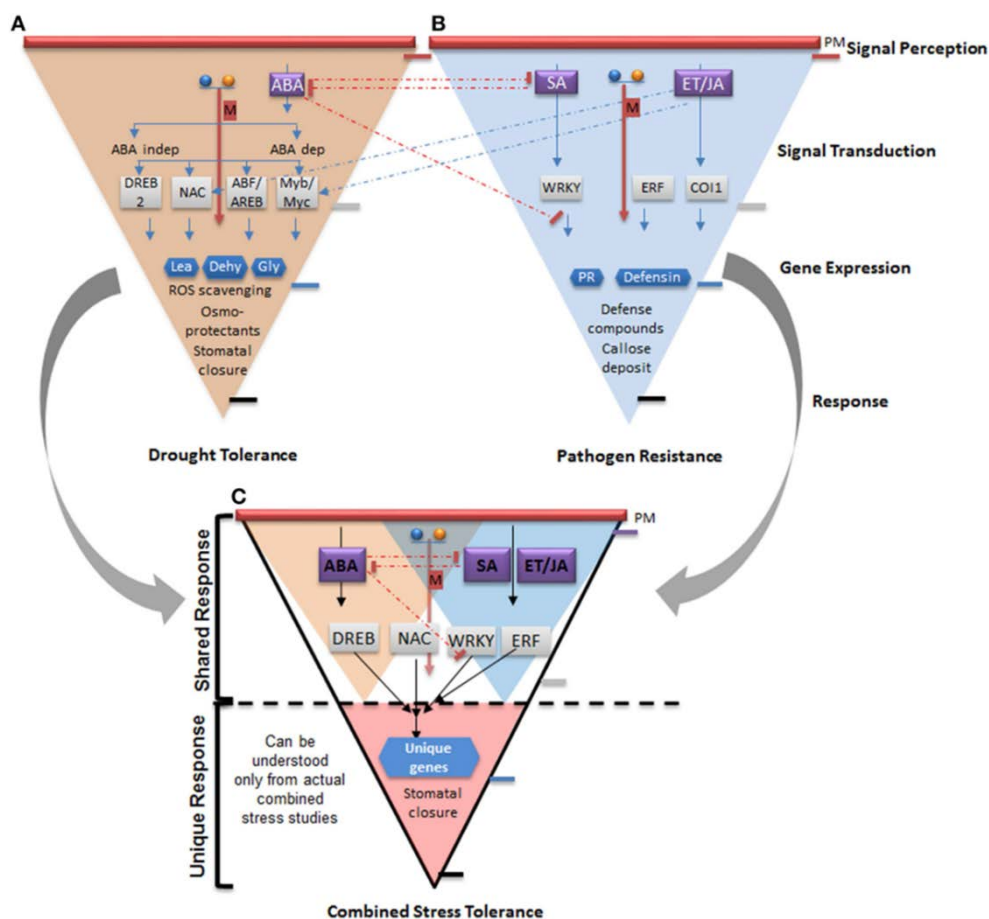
A

ABA

M

ABA indep

ABA dep

DREB 2

NAC

ABF/ AREB

Myb/ Myc

Lea

Dehy

Gly

ROS scavenging

Osmo-protectants

Stomatal closure

Drought Tolerance

B

PM

Signal Perception

SA

ET/JA

M

Signal Transduction

WRKY

ERF

COI1

Gene Expression

PR

Defensin

Defense compounds

Callose deposit

Response

Pathogen Resistance

C

PM

ABA

SA

ET/JA

M

Shared Response

DREB

NAC

WRKY

ERF

Unique Response

Can be understood only from actual combined stress studies

Unique genes

Stomatal closure

Combined Stress Tolerance